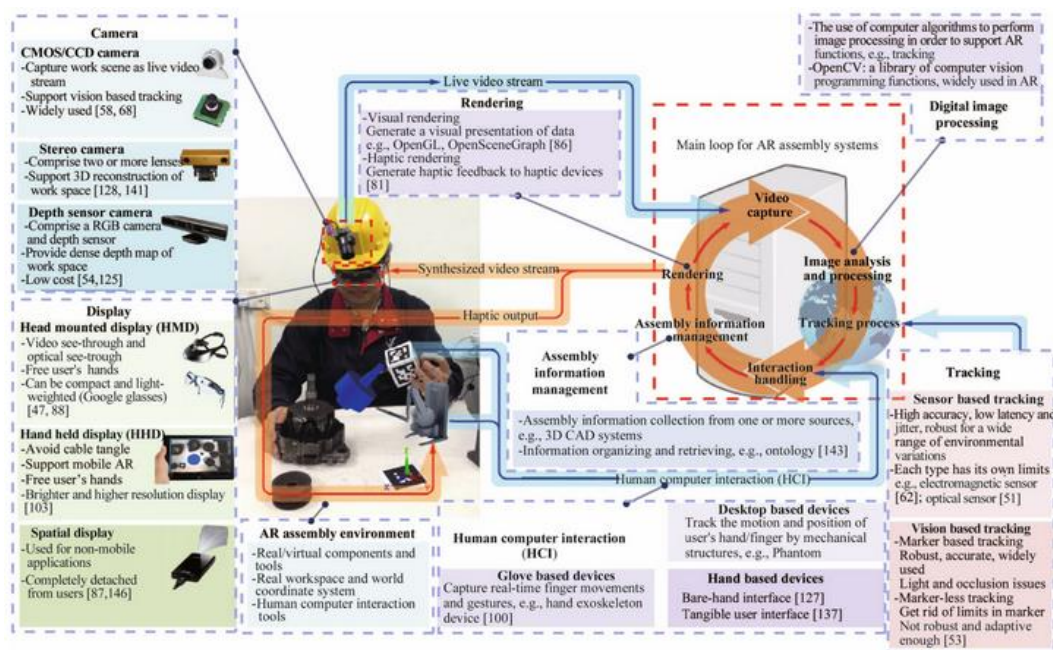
Camera

CMOS/CCD camera
-Capture work scene as live video stream
-Support vision based tracking
-Widely used [58, 68]

Stereo camera
-Comprise two or more lenses
-Support 3D reconstruction of work space [128, 141]

Depth sensor camera
-Comprise a RGB camera and depth sensor
-Provide dense depth map of work space
-Low cost [54,125]

Display

Head mounted display (HMD)
-Video see-trough and optical see-trough
-Free user's hands
-Can be compact and light-weighted (Google glasses) [47, 88]

Hand held display (HHD)
-Avoid cable tangle
-Support mobile AR
-Free user's hands
-Brighter and higher resolution display [103]

Spatial display
-Used for non-mobile applications
-Completely detached from users [87,146]

Live video stream

Rendering
-Visual rendering
Generate a visual presentation of data e.g., OpenGL, OpenSceneGraph [86]
-Haptic rendering
Generate haptic feedback to haptic devices [81]

-The use of computer algorithms to perform image processing in order to support AR functions, e.g., tracking
-OpenCV: a library of computer vision programming functions, widely used in AR

Digital image processing

Main loop for AR assembly systems

Video capture

Image analysis and processing

Tracking process

Interaction handling

Assembly information management

Rendering

Synthesized video stream

Haptic output

Assembly information management

Tracking

Sensor based tracking
-High accuracy, low latency and jitter, robust for a wide range of environmental variations
-Each type has its own limits e.g., electromagnetic sensor [62]; optical sensor [51]

-Assembly information collection from one or more sources, e.g., 3D CAD systems
-Information organizing and retrieving, e.g., ontology [143]

Human computer interaction (HCI)

AR assembly environment
-Real/virtual components and tools
-Real workspace and world coordinate system
-Human computer interaction tools

Human computer interaction (HCI)

Glove based devices
Capture real-time finger movements and gestures, e.g., hand exoskeleton device [100]

Desktop based devices
Track the motion and position of user's hand/finger by mechanical structures, e.g., Phantom

Hand based devices
Bare-hand interface [127]
Tangible user interface [137]

Vision based tracking
-Marker based tracking
Robust, accurate, widely used
Light and occlusion issues
-Marker-less tracking
Get rid of limits in marker
Not robust and adaptive enough [53]